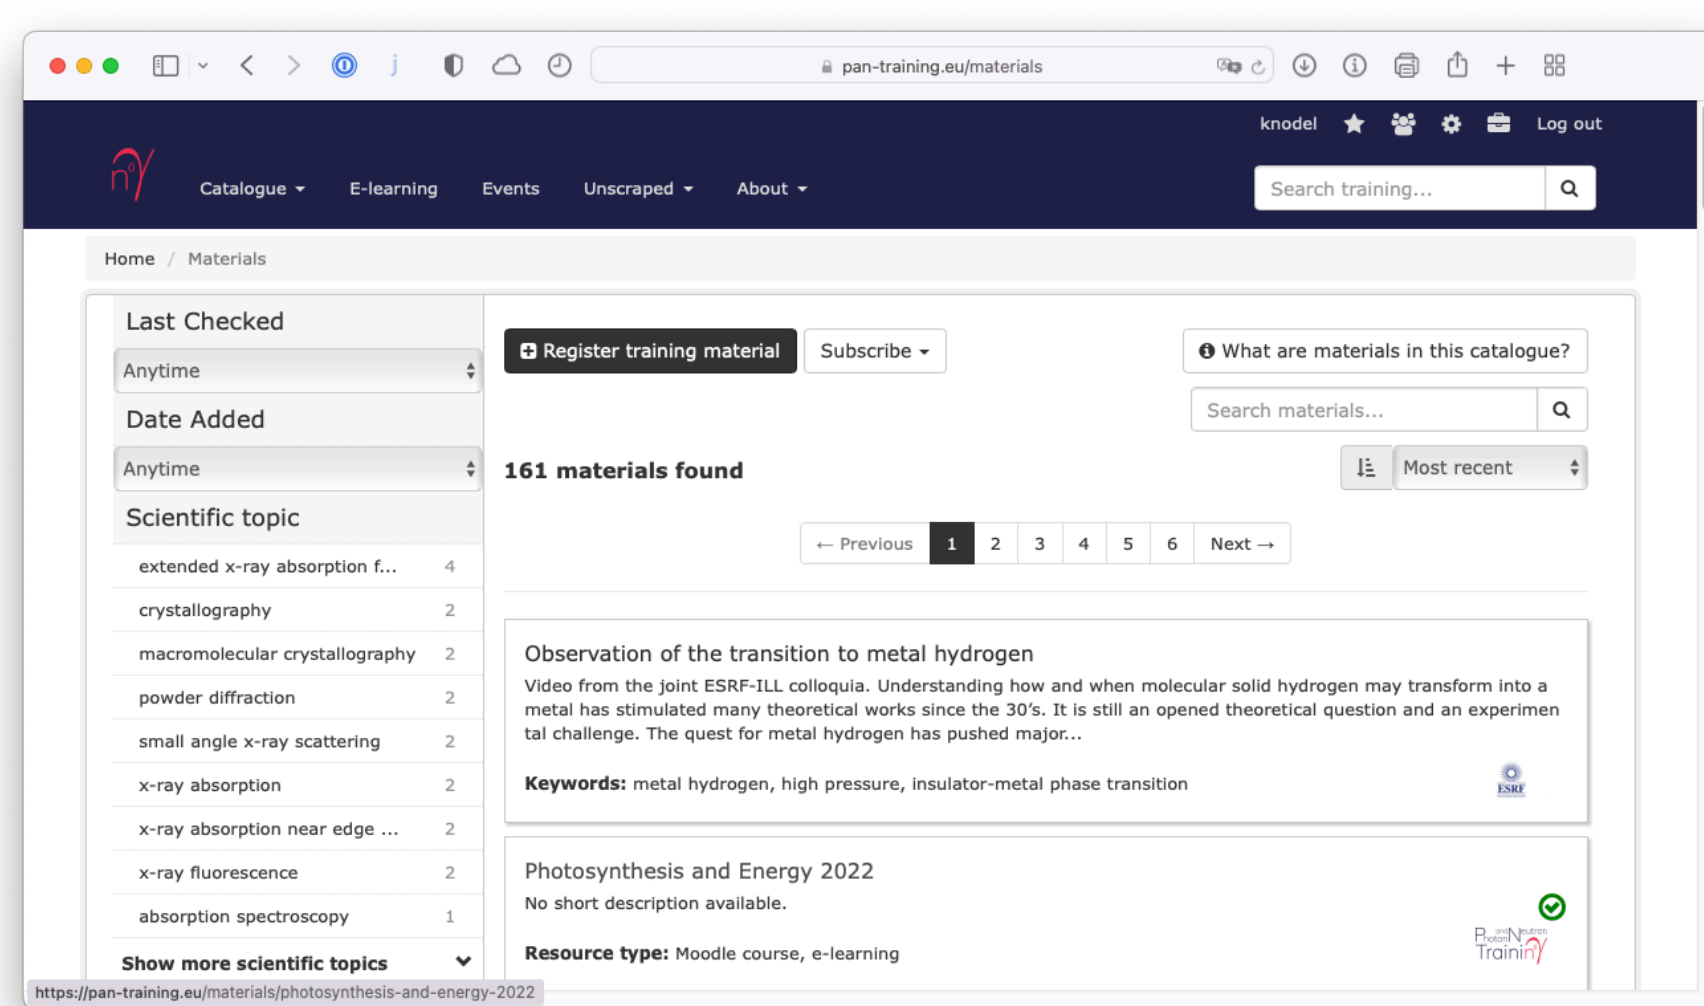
pan-training.eu/materials

knodel Log out

Catalogue E-learning Events Unscraped About

Search training...

Home / Materials

Last Checked

Anytime

Date Added

Anytime

Scientific topic

| extended x-ray absorption f... | 4 |
|---|---|
| crystallography | 2 |
| macromolecular crystallography | 2 |
| powder diffraction | 2 |
| small angle x-ray scattering | 2 |
| x-ray absorption | 2 |
| x-ray absorption near edge ... | 2 |
| x-ray fluorescence | 2 |
| absorption spectroscopy | 1 |

Show more scientific topics

Register training material Subscribe

What are materials in this catalogue?

Search materials...

161 materials found

Most recent

← Previous 1 2 3 4 5 6 Next →

Observation of the transition to metal hydrogen

Video from the joint ESRF-ILL colloquia. Understanding how and when molecular solid hydrogen may transform into a metal has stimulated many theoretical works since the 30's. It is still an opened theoretical question and an experimen tal challenge. The quest for metal hydrogen has pushed major...

Keywords: metal hydrogen, high pressure, insulator-metal phase transition

ESRF

Photosynthesis and Energy 2022

No short description available.

Resource type: Moodle course, e-learning

Photon and Neutron Training

https://pan-training.eu/materials/photosynthesis-and-energy-2022